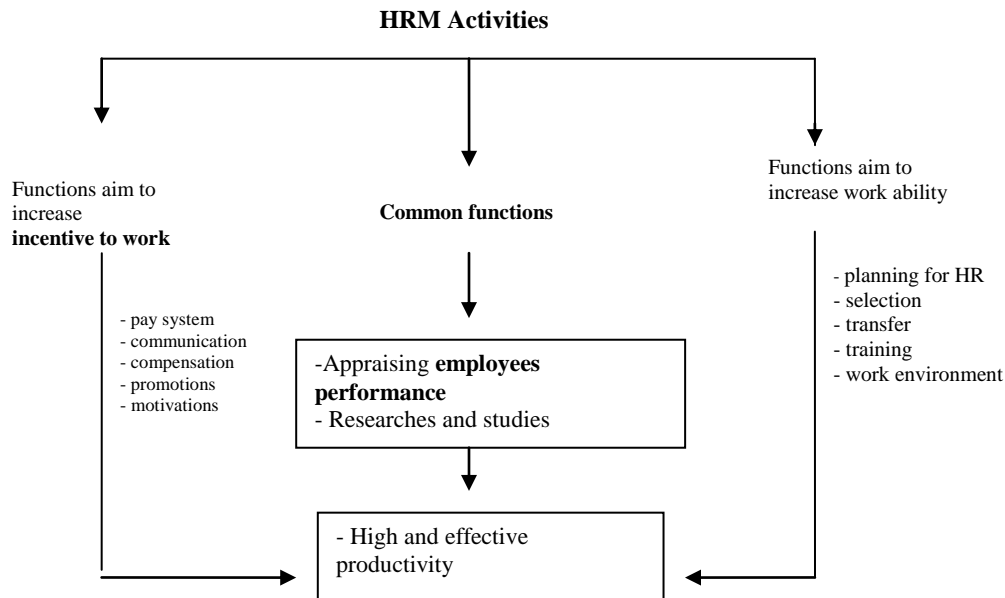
HRM Activities

Functions aim to increase **incentive to work**

Common functions

Functions aim to increase work ability

- pay system
- communication
- compensation
- promotions
- motivations

-Appraising **employees performance**
- Researches and studies

- planning for HR
- selection
- transfer
- training
- work environment

- High and effective productivity